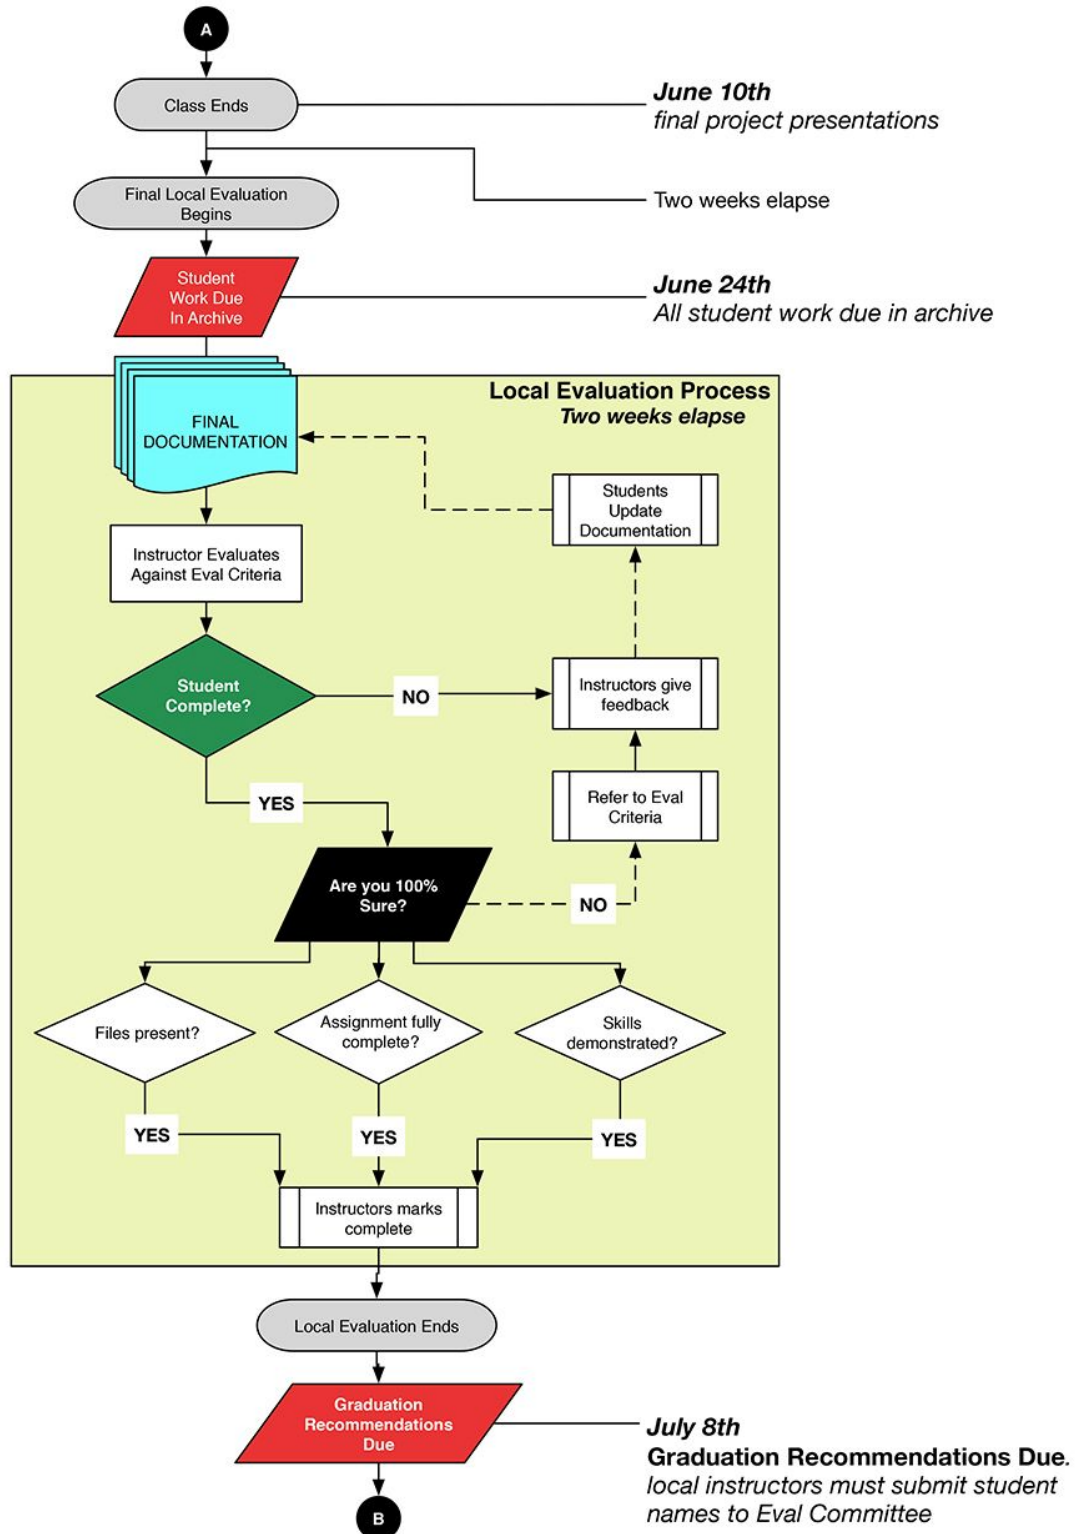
A

Class Ends

June 10th
final project presentations

Final Local Evaluation Begins

Two weeks elapse

Student Work Due In Archive

June 24th
All student work due in archive

Local Evaluation Process
Two weeks elapse

FINAL DOCUMENTATION

Students Update Documentation

Instructor Evaluates Against Eval Criteria

Student Complete?

NO

Instructors give feedback

YES

Refer to Eval Criteria

Are you 100% Sure?

NO

Files present?

Assignment fully complete?

Skills demonstrated?

YES

YES

YES

Instructors marks complete

Local Evaluation Ends

Graduation Recommendations Due

July 8th
Graduation Recommendations Due.
local instructors must submit student names to Eval Committee

B